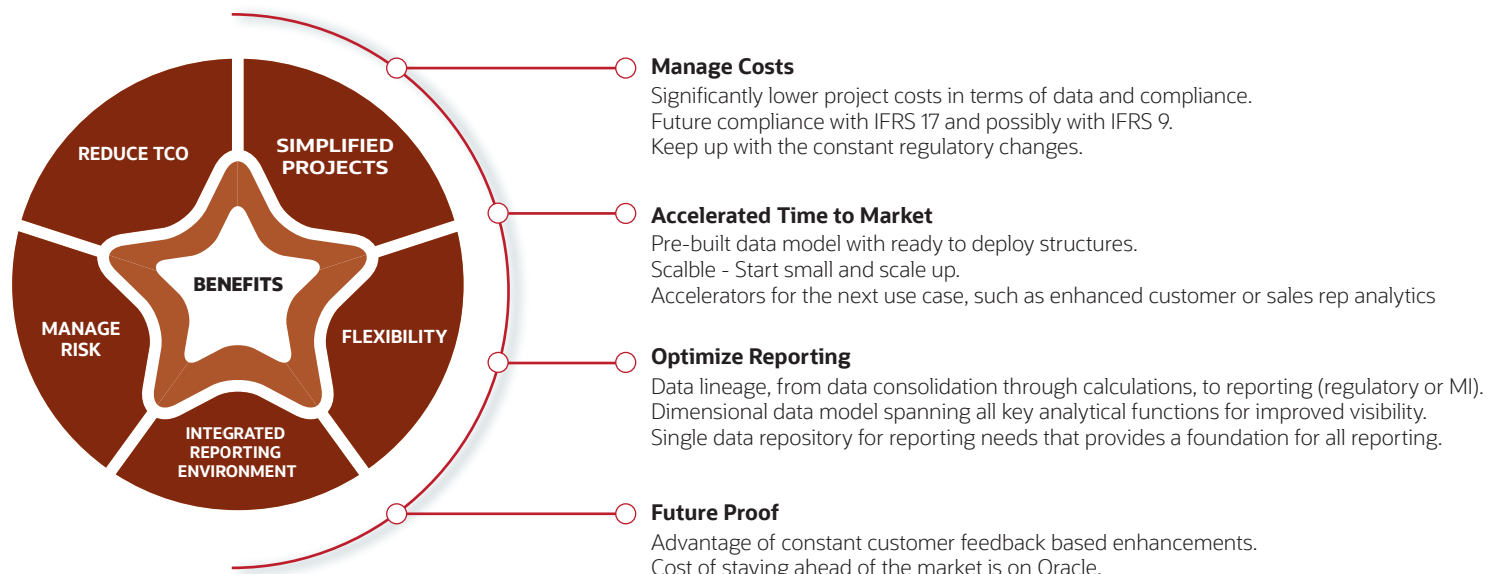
REDUCE TCO

SIMPLIFIED PROJECTS

BENEFITS

MANAGE RISK

FLEXIBILITY

INTEGRATED REPORTING ENVIRONMENT

Manage Costs
Significantly lower project costs in terms of data and compliance.
Future compliance with IFRS 17 and possibly with IFRS 9.
Keep up with the constant regulatory changes.

Accelerated Time to Market
Pre-built data model with ready to deploy structures.
Scalble - Start small and scale up.
Accelerators for the next use case, such as enhanced customer or sales rep analytics

Optimize Reporting
Data lineage, from data consolidation through calculations, to reporting (regulatory or MI).
Dimensional data model spanning all key analytical functions for improved visibility.
Single data repository for reporting needs that provides a foundation for all reporting.

Future Proof
Advantage of constant customer feedback based enhancements.
Cost of staying ahead of the market is on Oracle.